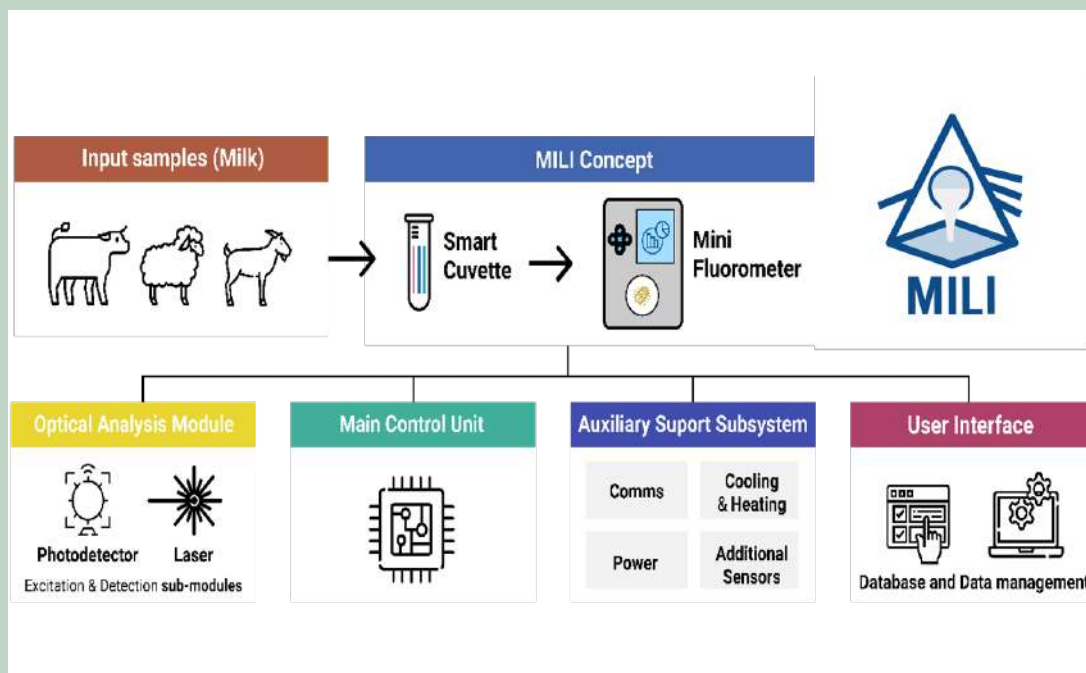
Input samples (Milk)

MILI Concept

Smart Cuvette

Mini Fluorometer

MILI

Optical Analysis Module

Photodetector

Laser

Excitation & Detection sub-modules

Main Control Unit

Auxiliary Suport Subsystem

Comms

Cooling & Heating

Power

Additional Sensors

User Interface

Database and Data management